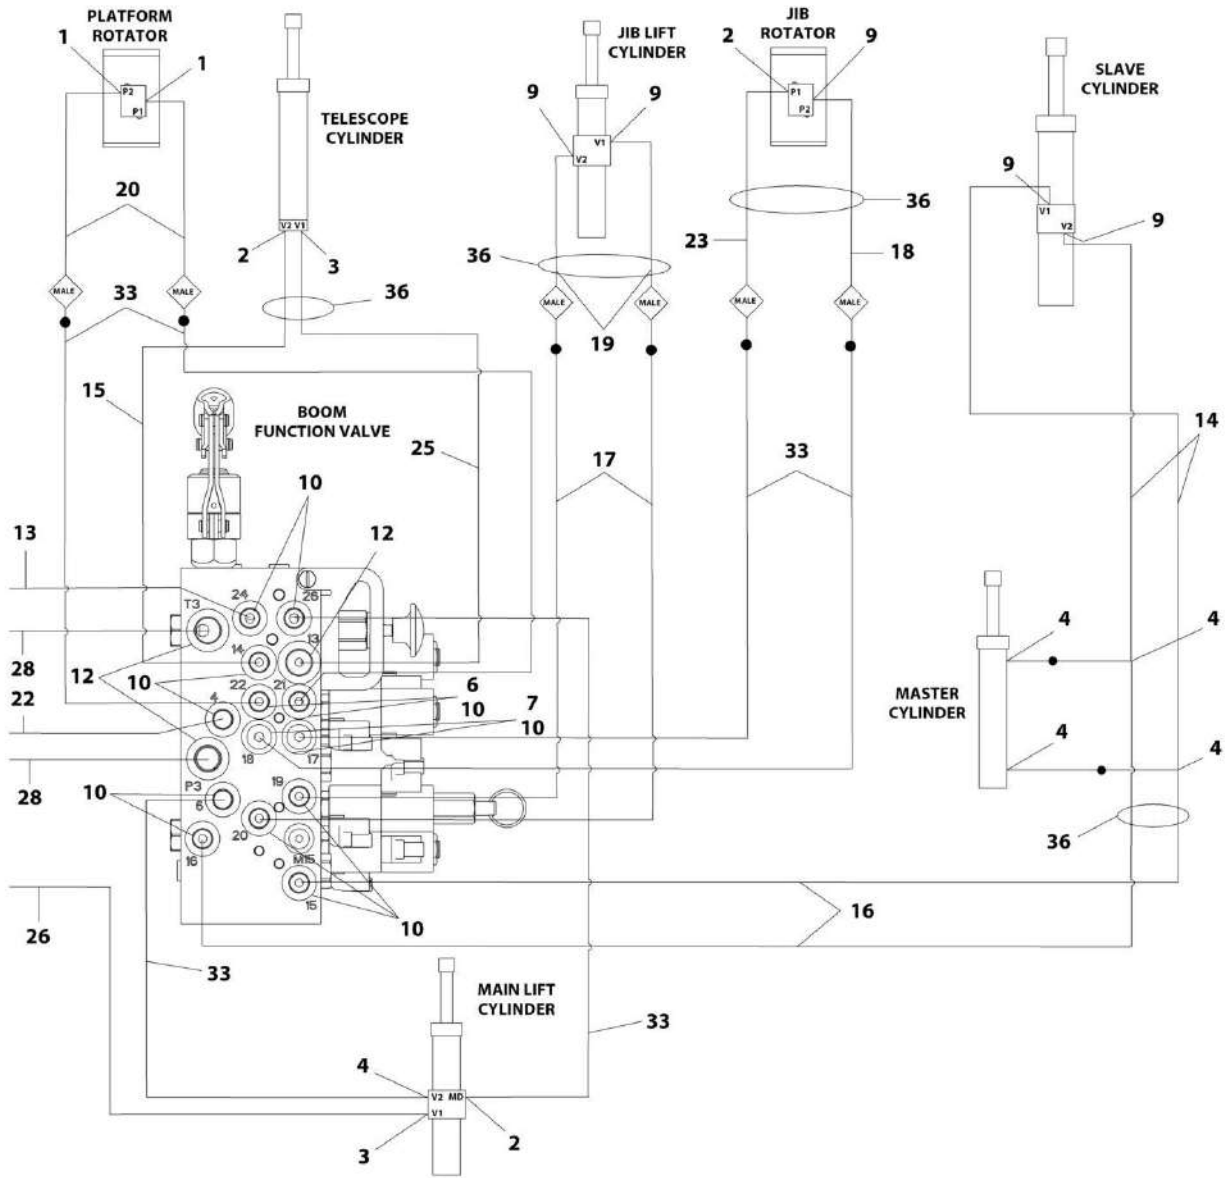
PLATFORM ROTATOR
1
1
P2
P1
TELESCOPE CYLINDER
JIB LIFT CYLINDER
9
9
V1
V2
JIB ROTATOR
2
9
P1
P2
SLAVE CYLINDER
9
V1
V2
9
20
V2 V1
2
3
36
36
23
18
36
MALE
MALE
33
MALE
MALE
19
MALE
MALE
15
BOOM FUNCTION VALVE
25
17
33
14
10
13
12
24
26
T3
13
14
28
12
10
22
21
6
4
7
10
22
18
17
10
28
10
P3
6
19
20
16
M15
15
10
4
4
MASTER CYLINDER
4
4
36
16
26
33
MAIN LIFT CYLINDER
33
4
V2 MD
V1
3
2